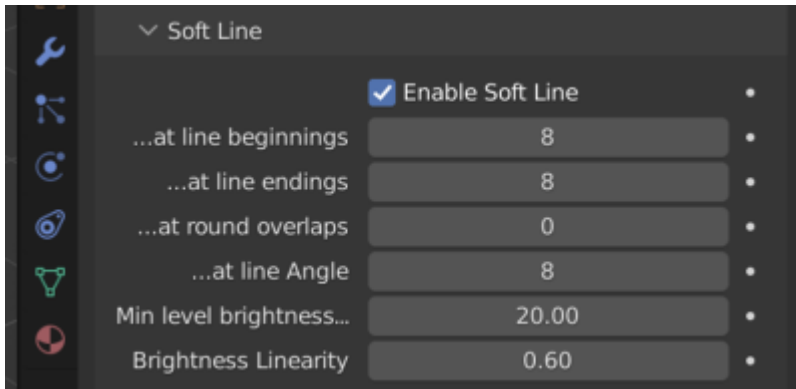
Soft Line

Enable Soft Line

| | |
|---|---|
| ...at line beginnings | 8 |
| ...at line endings | 8 |
| ...at round overlaps | 0 |
| ...at line Angle | 8 |
| Min level brightness... | 20.00 |
| Brightness Linearity | 0.60 |